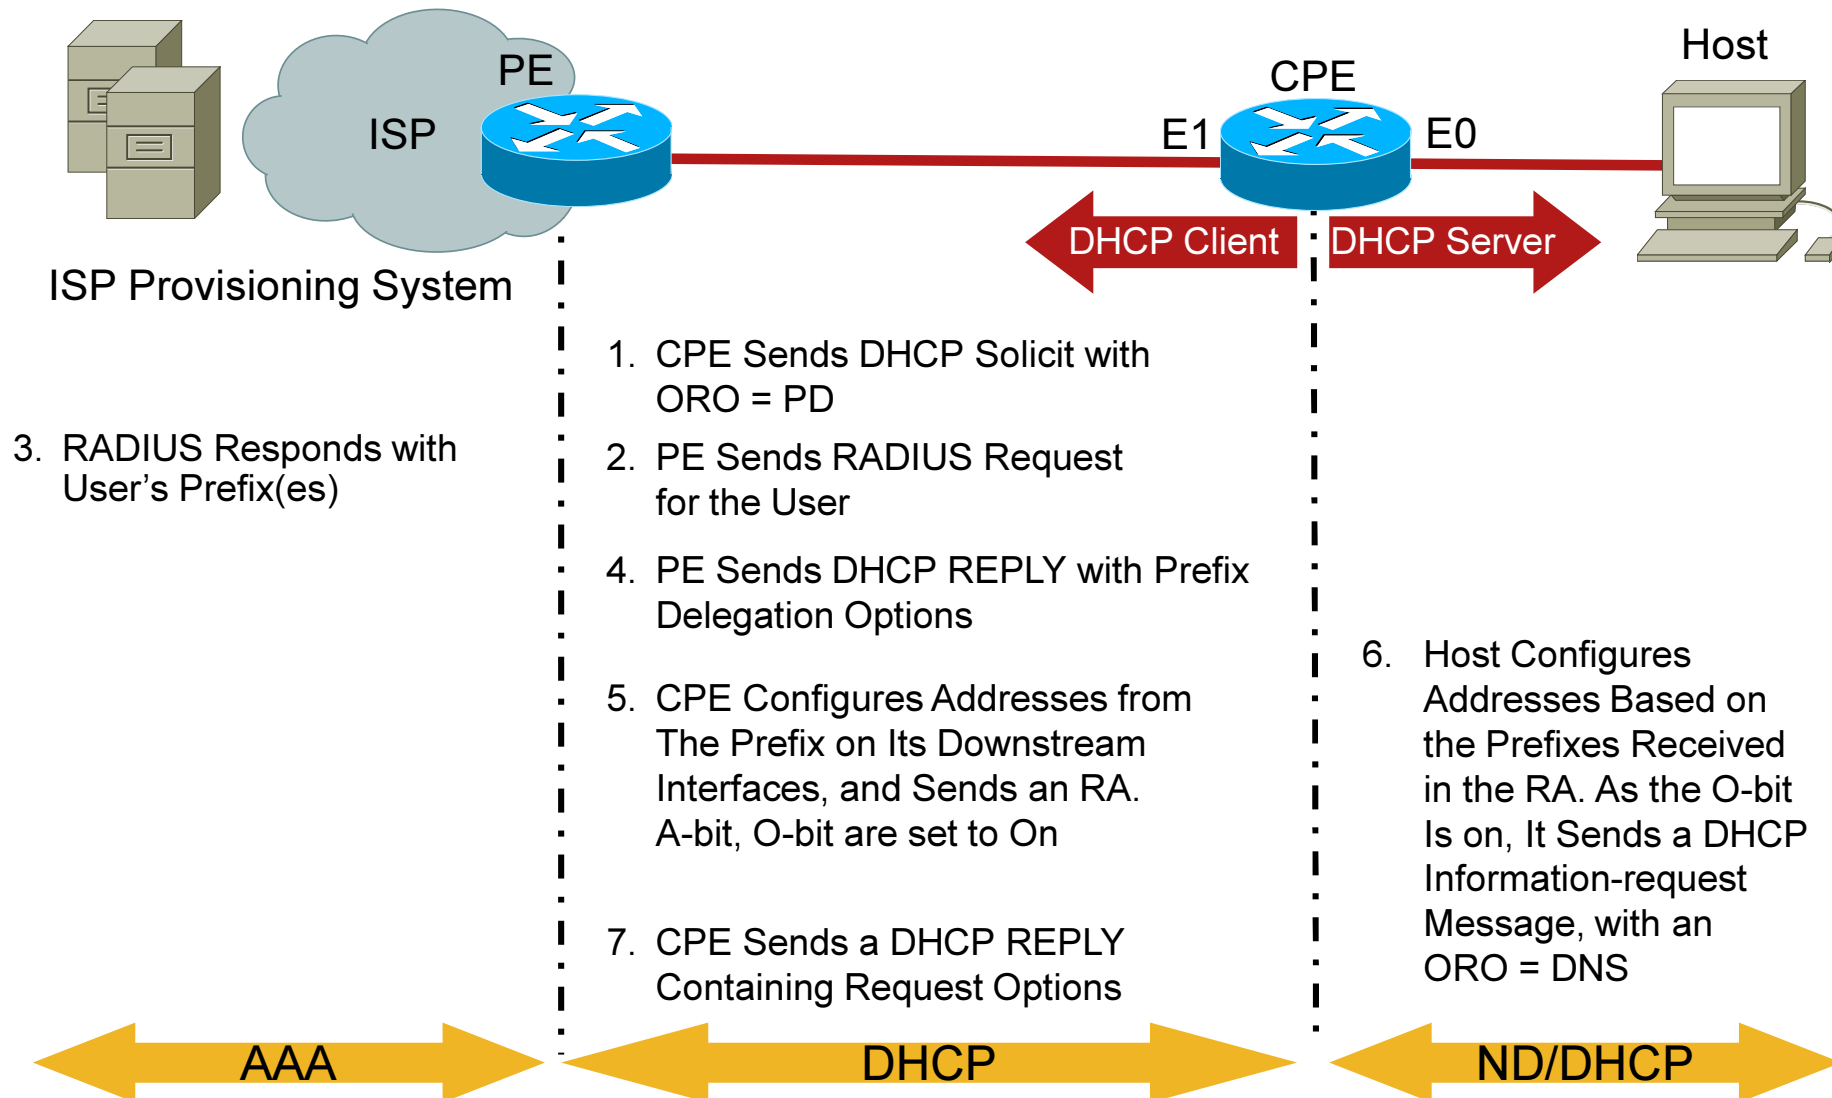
ISP

PE

ISP Provisioning System

CPE

E1

E0

Host

DHCP Client

DHCP Server

1. CPE Sends DHCP Solicit with ORO = PD

2. PE Sends RADIUS Request for the User

3. RADIUS Responds with User’s Prefix(es)

4. PE Sends DHCP REPLY with Prefix Delegation Options

5. CPE Configures Addresses from The Prefix on Its Downstream Interfaces, and Sends an RA. A-bit, O-bit are set to On

6. Host Configures Addresses Based on the Prefixes Received in the RA. As the O-bit Is on, It Sends a DHCP Information-request Message, with an ORO = DNS

7. CPE Sends a DHCP REPLY Containing Request Options

AAA

DHCP

ND/DHCP